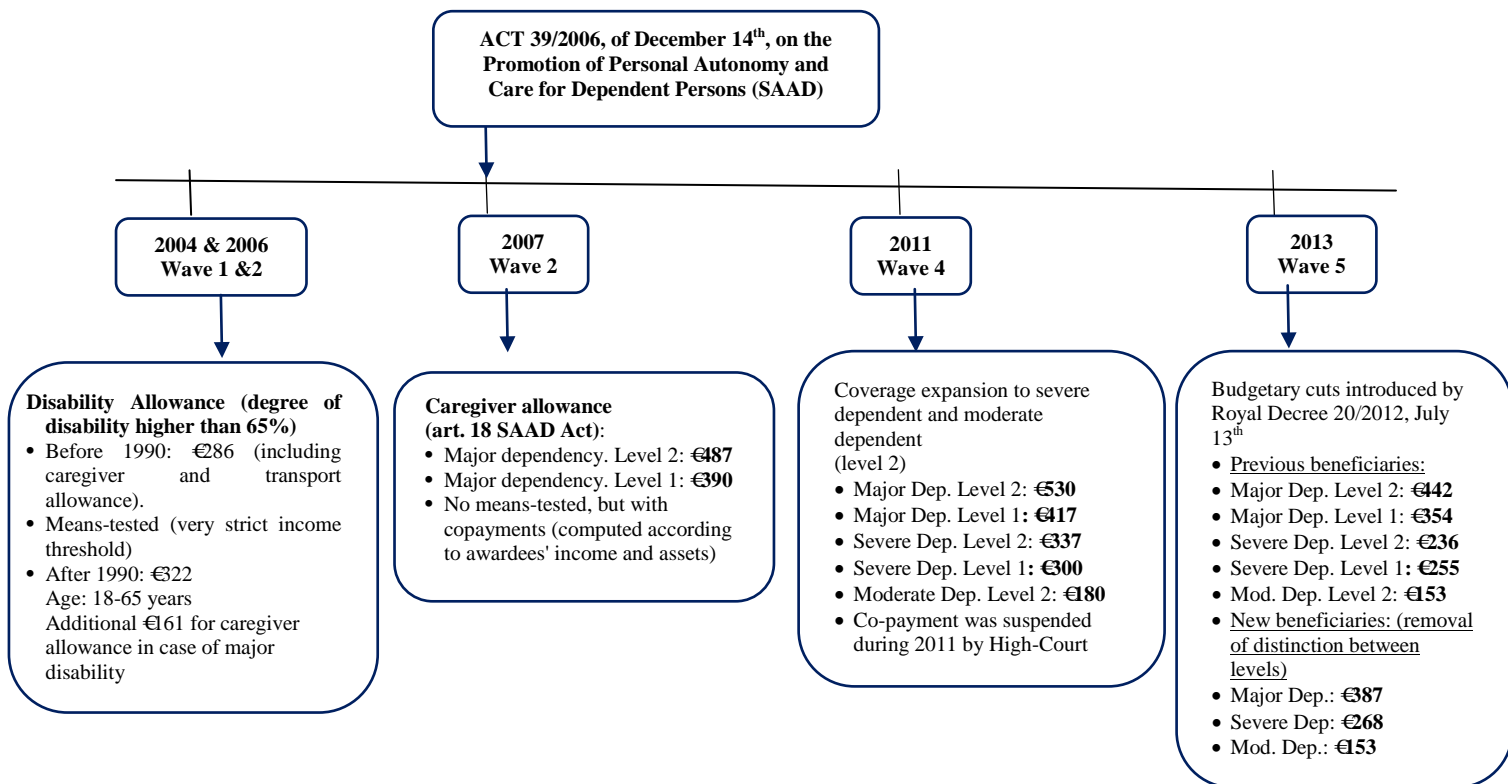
ACT 39/2006, of December 14$^{th}$, on the Promotion of Personal Autonomy and Care for Dependent Persons (SAAD)

2004 & 2006
Wave 1 &2

Disability Allowance (degree of disability higher than 65%)
• Before 1990: €286 (including caregiver and transport allowance).
• Means-tested (very strict income threshold)
• After 1990: €322
Age: 18-65 years
Additional €161 for caregiver allowance in case of major disability

2007
Wave 2

Caregiver allowance (art. 18 SAAD Act):
• Major dependency. Level 2: €487
• Major dependency. Level 1: €390
• No means-tested, but with copayments (computed according to awardees' income and assets)

2011
Wave 4

Coverage expansion to severe dependent and moderate dependent (level 2)
• Major Dep. Level 2: €530
• Major Dep. Level 1: €417
• Severe Dep. Level 2: €337
• Severe Dep. Level 1: €300
• Moderate Dep. Level 2: €180
• Co-payment was suspended during 2011 by High-Court

2013
Wave 5

Budgetary cuts introduced by Royal Decree 20/2012, July 13$^{th}$
• Previous beneficiaries:
• Major Dep. Level 2: €442
• Major Dep. Level 1: €354
• Severe Dep. Level 2: €236
• Severe Dep. Level 1: €255
• Mod. Dep. Level 2: €153
• New beneficiaries: (removal of distinction between levels)
• Major Dep.: €387
• Severe Dep: €268
• Mod. Dep.: €153